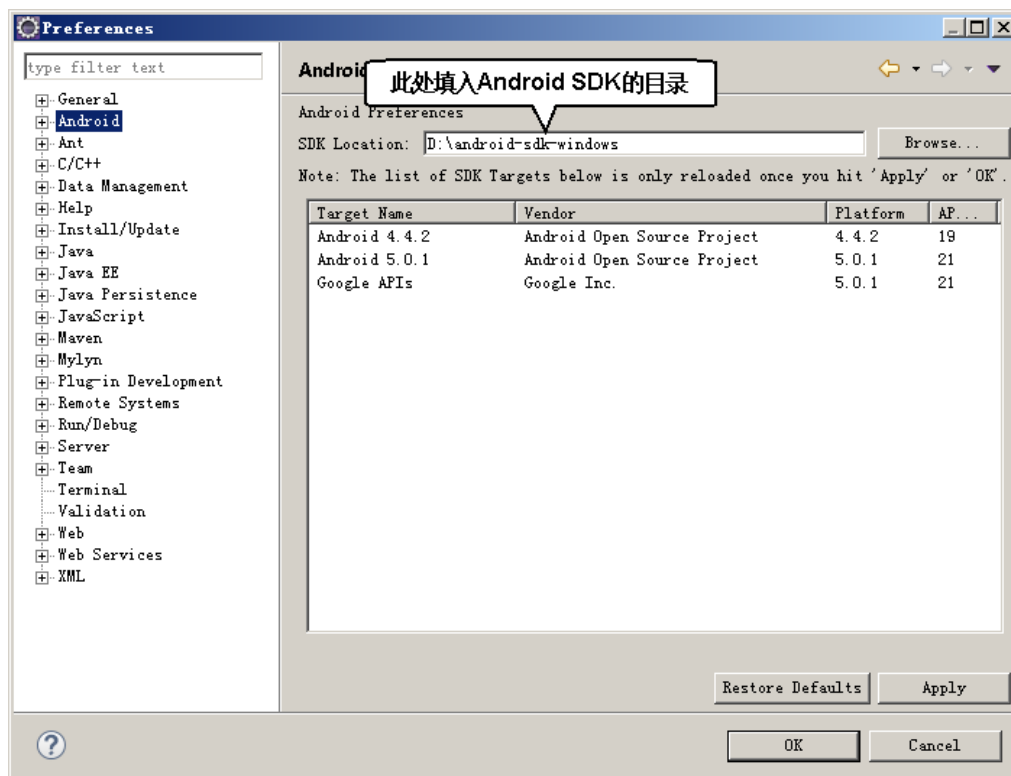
Preferences

type filter text

General
Android
Ant
C/C++
Data Management
Help
Install/Update
Java
Java EE
Java Persistence
JavaScript
Maven
Mylyn
Plug-in Development
Remote Systems
Run/Debug
Server
Team
Terminal
Validation
Web
Web Services
XML

Android

此处填入Android SDK的目录

Android Preferences

SDK Location: D:\android-sdk-windows Browse...

Note: The list of SDK Targets below is only reloaded once you hit 'Apply' or 'OK'.

| Target Name | Vendor | Platform | AP... |
|---|---|---|---|
| Android 4.4.2 | Android Open Source Project | 4.4.2 | 19 |
| Android 5.0.1 | Android Open Source Project | 5.0.1 | 21 |
| Google APIs | Google Inc. | 5.0.1 | 21 |

Restore Defaults Apply

OK Cancel